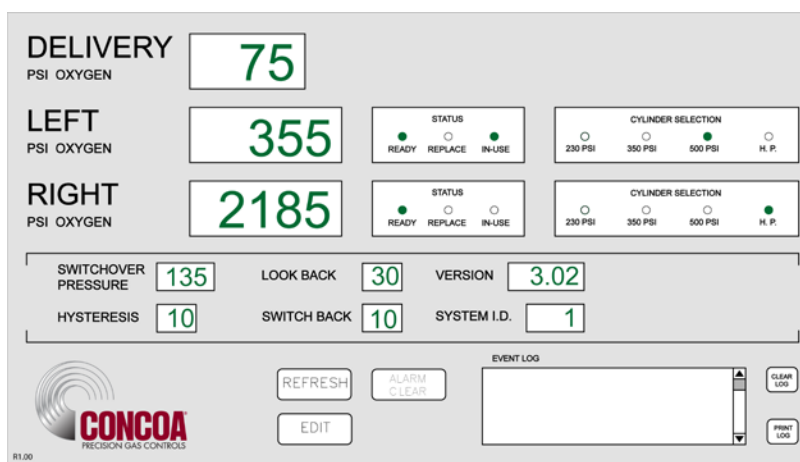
DELIVERY
PSI OXYGEN
75

LEFT
PSI OXYGEN
355

STATUS
READY REPLACE IN-USE

CYLINDER SELECTION
230 PSI 350 PSI 500 PSI H. P.

RIGHT
PSI OXYGEN
2185

STATUS
READY REPLACE IN-USE

CYLINDER SELECTION
230 PSI 350 PSI 500 PSI H. P.

SWITCHOVER PRESSURE 135
LOOK BACK 30
VERSION 3.02
HYSTERESIS 10
SWITCH BACK 10
SYSTEM I.D. 1

REFRESH
ALARM CLEAR
EDIT

EVENT LOG

CLEAR LOG
PRINT LOG

CONCOA
PRECISION GAS CONTROLS

R1.00